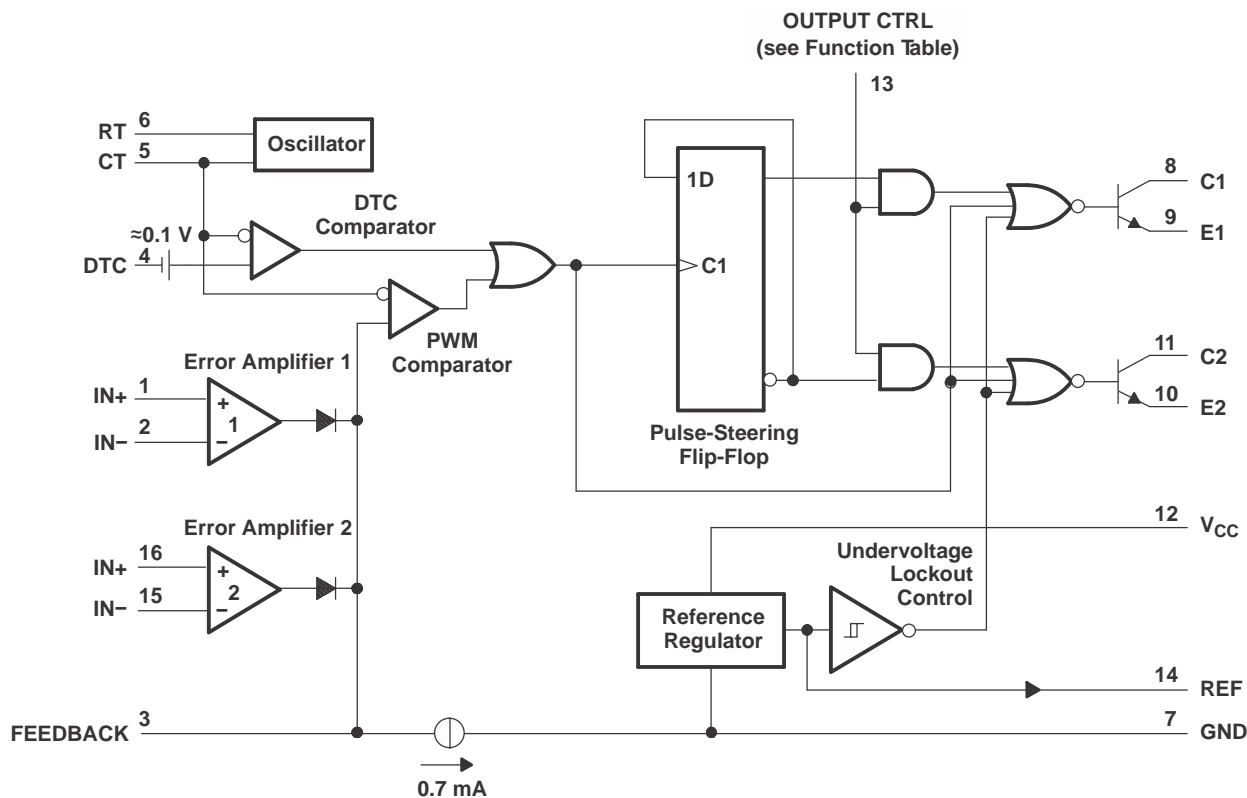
OUTPUT CTRL
(see Function Table)

13

RT 6
CT 5

Oscillator

DTC
Comparator

≈0.1 V

DTC 4

PWM
Comparator

1D

C1

Pulse-Steering
Flip-Flop

8 C1
9 E1

11 C2
10 E2

Error Amplifier 1

IN+ 1
IN− 2

+
1
−

Error Amplifier 2

IN+ 16
IN− 15

+
2
−

12 $V_{CC}$

Undervoltage
Lockout
Control

Reference
Regulator

14 REF

FEEDBACK 3

7 GND

0.7 mA